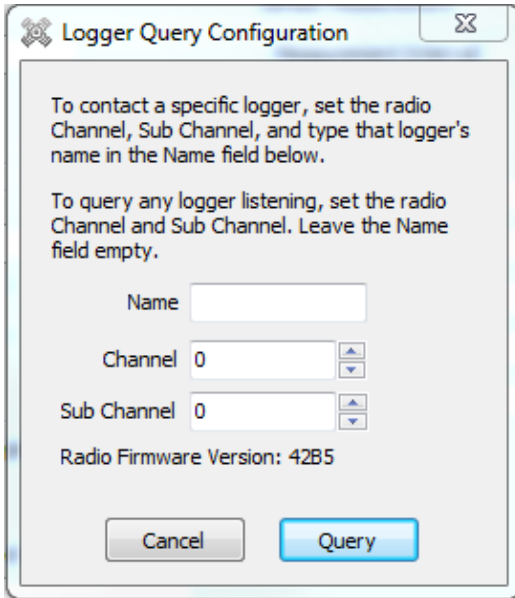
Logger Query Configuration

To contact a specific logger, set the radio Channel, Sub Channel, and type that logger's name in the Name field below.

To query any logger listening, set the radio Channel and Sub Channel. Leave the Name field empty.

Name

Channel 0

Sub Channel 0

Radio Firmware Version: 42B5

Cancel

Query